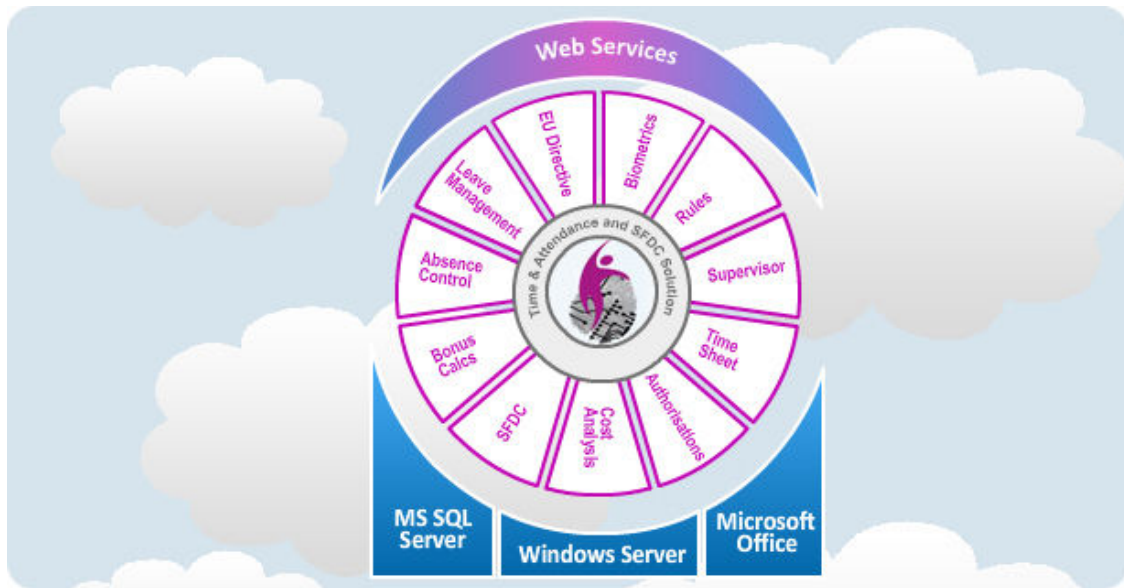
Web Services

EU Directive

Biometrics

Rules

Supervisor

Time Sheet

Authorisations

Cost Analysis

SFDC

Bonus Calcs

Absence Control

Leave Management

Time & Attendance and SFDC Solution

MS SQL Server

Windows Server

Microsoft Office